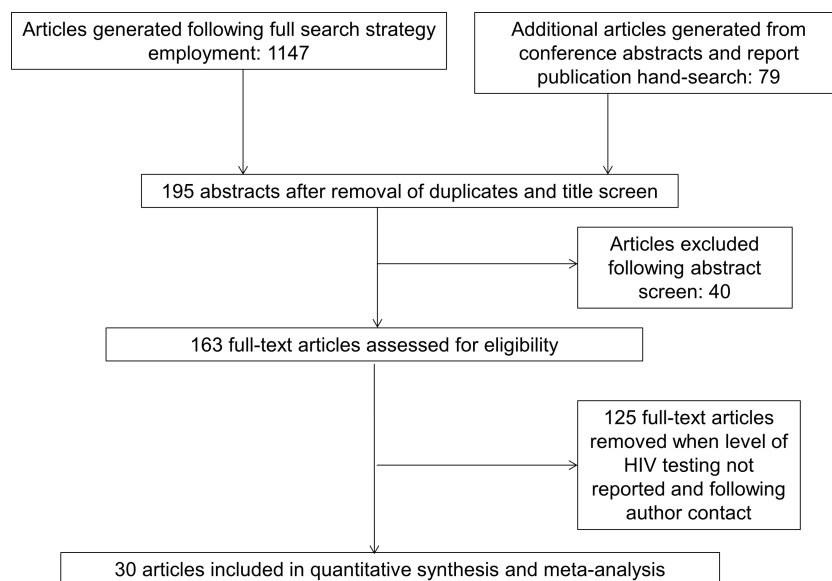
Articles generated following full search strategy employment: 1147

Additional articles generated from conference abstracts and report publication hand-search: 79

195 abstracts after removal of duplicates and title screen

Articles excluded following abstract screen: 40

163 full-text articles assessed for eligibility

125 full-text articles removed when level of HIV testing not reported and following author contact

30 articles included in quantitative synthesis and meta-analysis